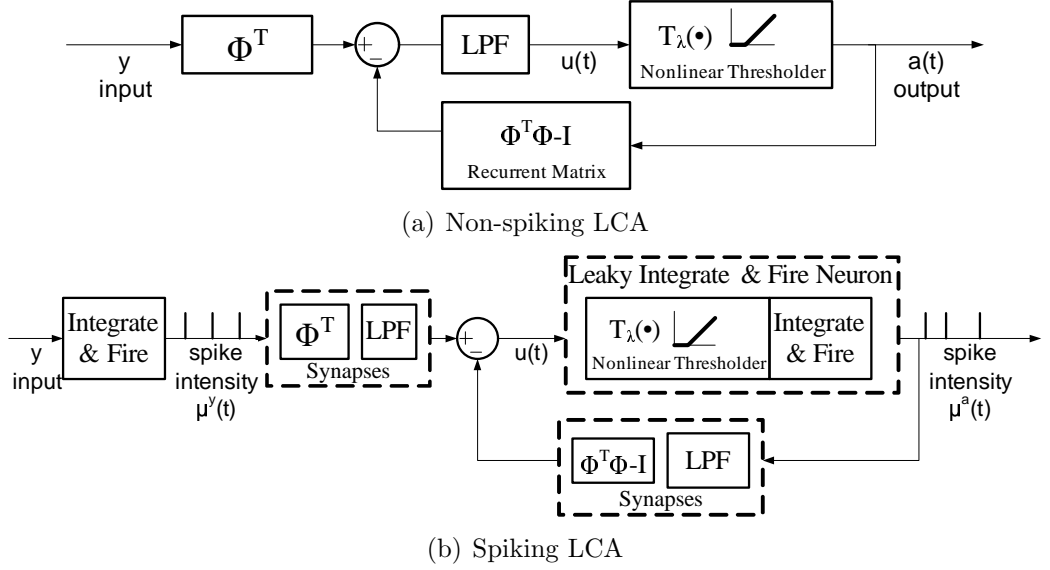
y
input

$\Phi^T$

+
–

LPF

u(t)

$T_\lambda(\bullet)$
Nonlinear Thresholder

a(t)
output

$\Phi^T\Phi$-I
Recurrent Matrix

(a) Non-spiking LCA

y
input

Integrate & Fire

spike intensity
$\mu^y(t)$

$\Phi^T$

LPF

Synapses

+
–

u(t)

Leaky Integrate & Fire Neuron

$T_\lambda(\bullet)$
Nonlinear Thresholder

Integrate & Fire

spike intensity
$\mu^a(t)$

$\Phi^T\Phi$-I

LPF

Synapses

(b) Spiking LCA